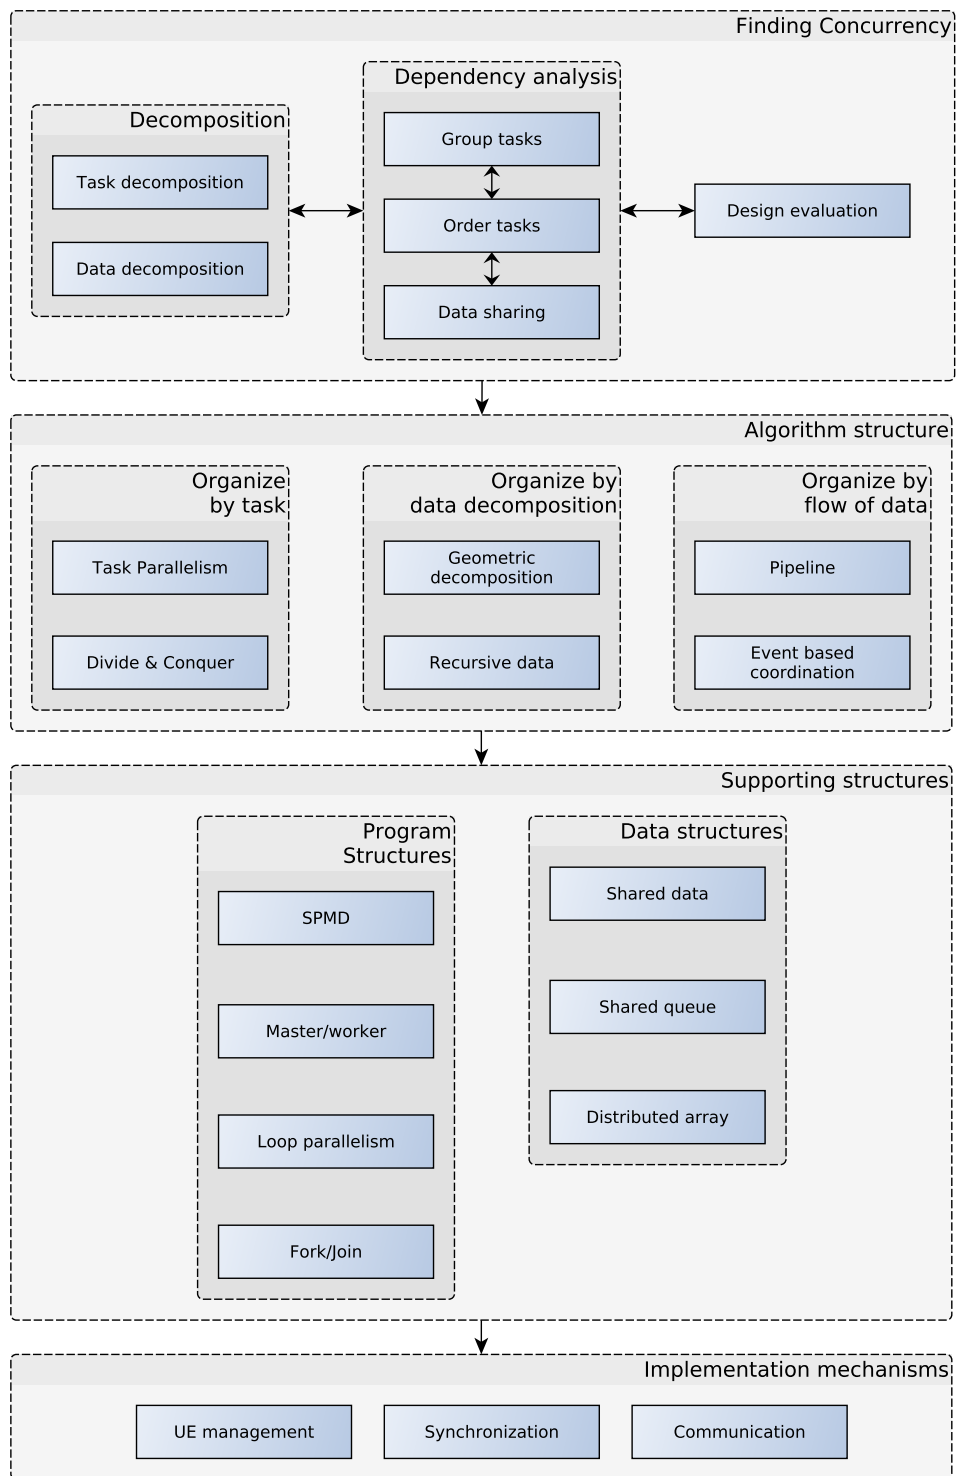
Finding Concurrency

Decomposition

Task decomposition

Data decomposition

Dependency analysis

Group tasks

Order tasks

Data sharing

Design evaluation

Algorithm structure

Organize by task

Task Parallelism

Divide & Conquer

Organize by data decomposition

Geometric decomposition

Recursive data

Organize by flow of data

Pipeline

Event based coordination

Supporting structures

Program Structures

SPMD

Master/worker

Loop parallelism

Fork/Join

Data structures

Shared data

Shared queue

Distributed array

Implementation mechanisms

UE management

Synchronization

Communication